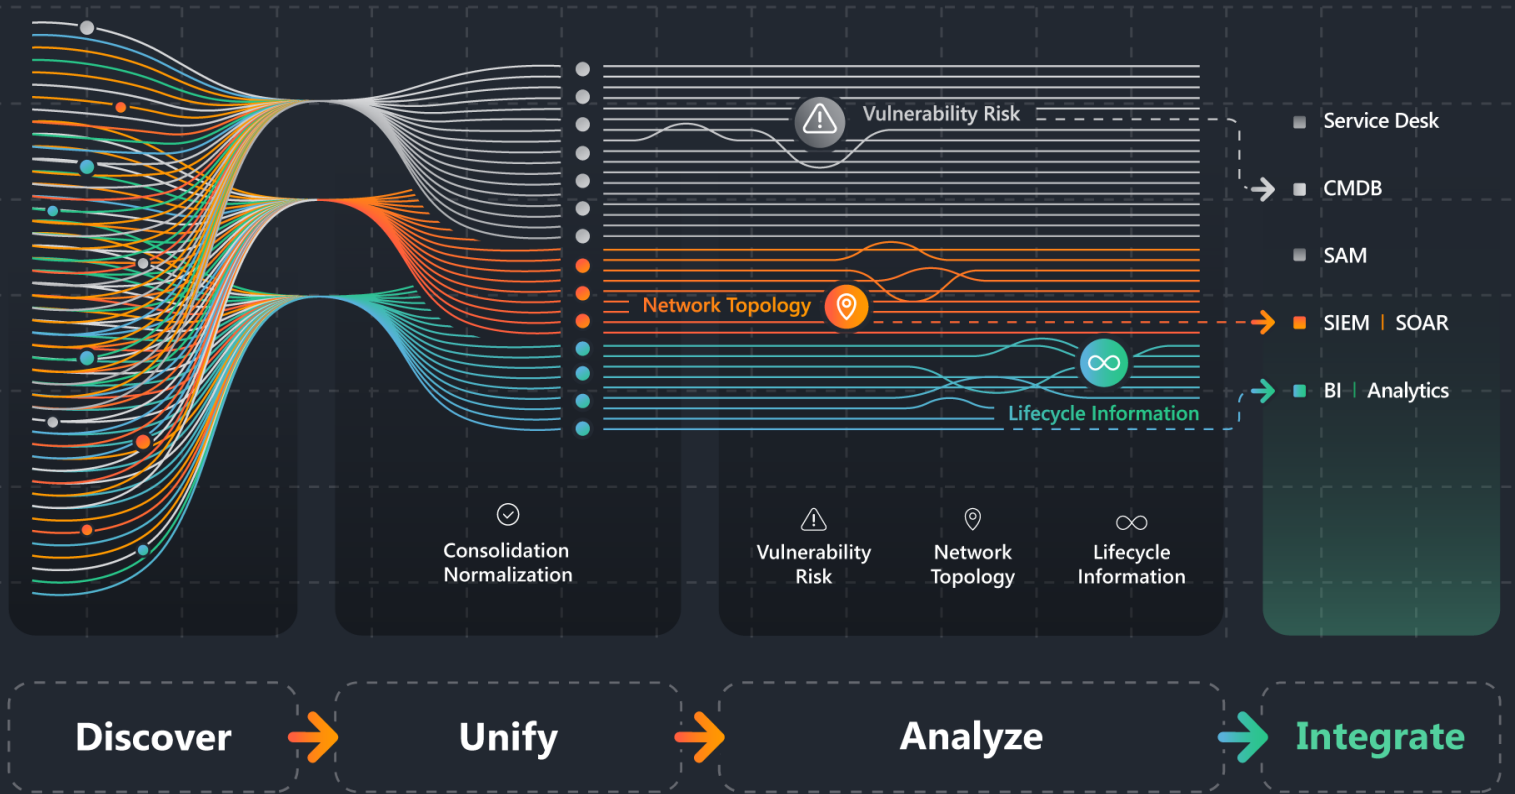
Vulnerability Risk

Network Topology

Lifecycle Information

Service Desk

CMDB

SAM

SIEM | SOAR

BI | Analytics

Consolidation
Normalization

Vulnerability
Risk

Network
Topology

Lifecycle
Information

Discover

Unify

Analyze

Integrate